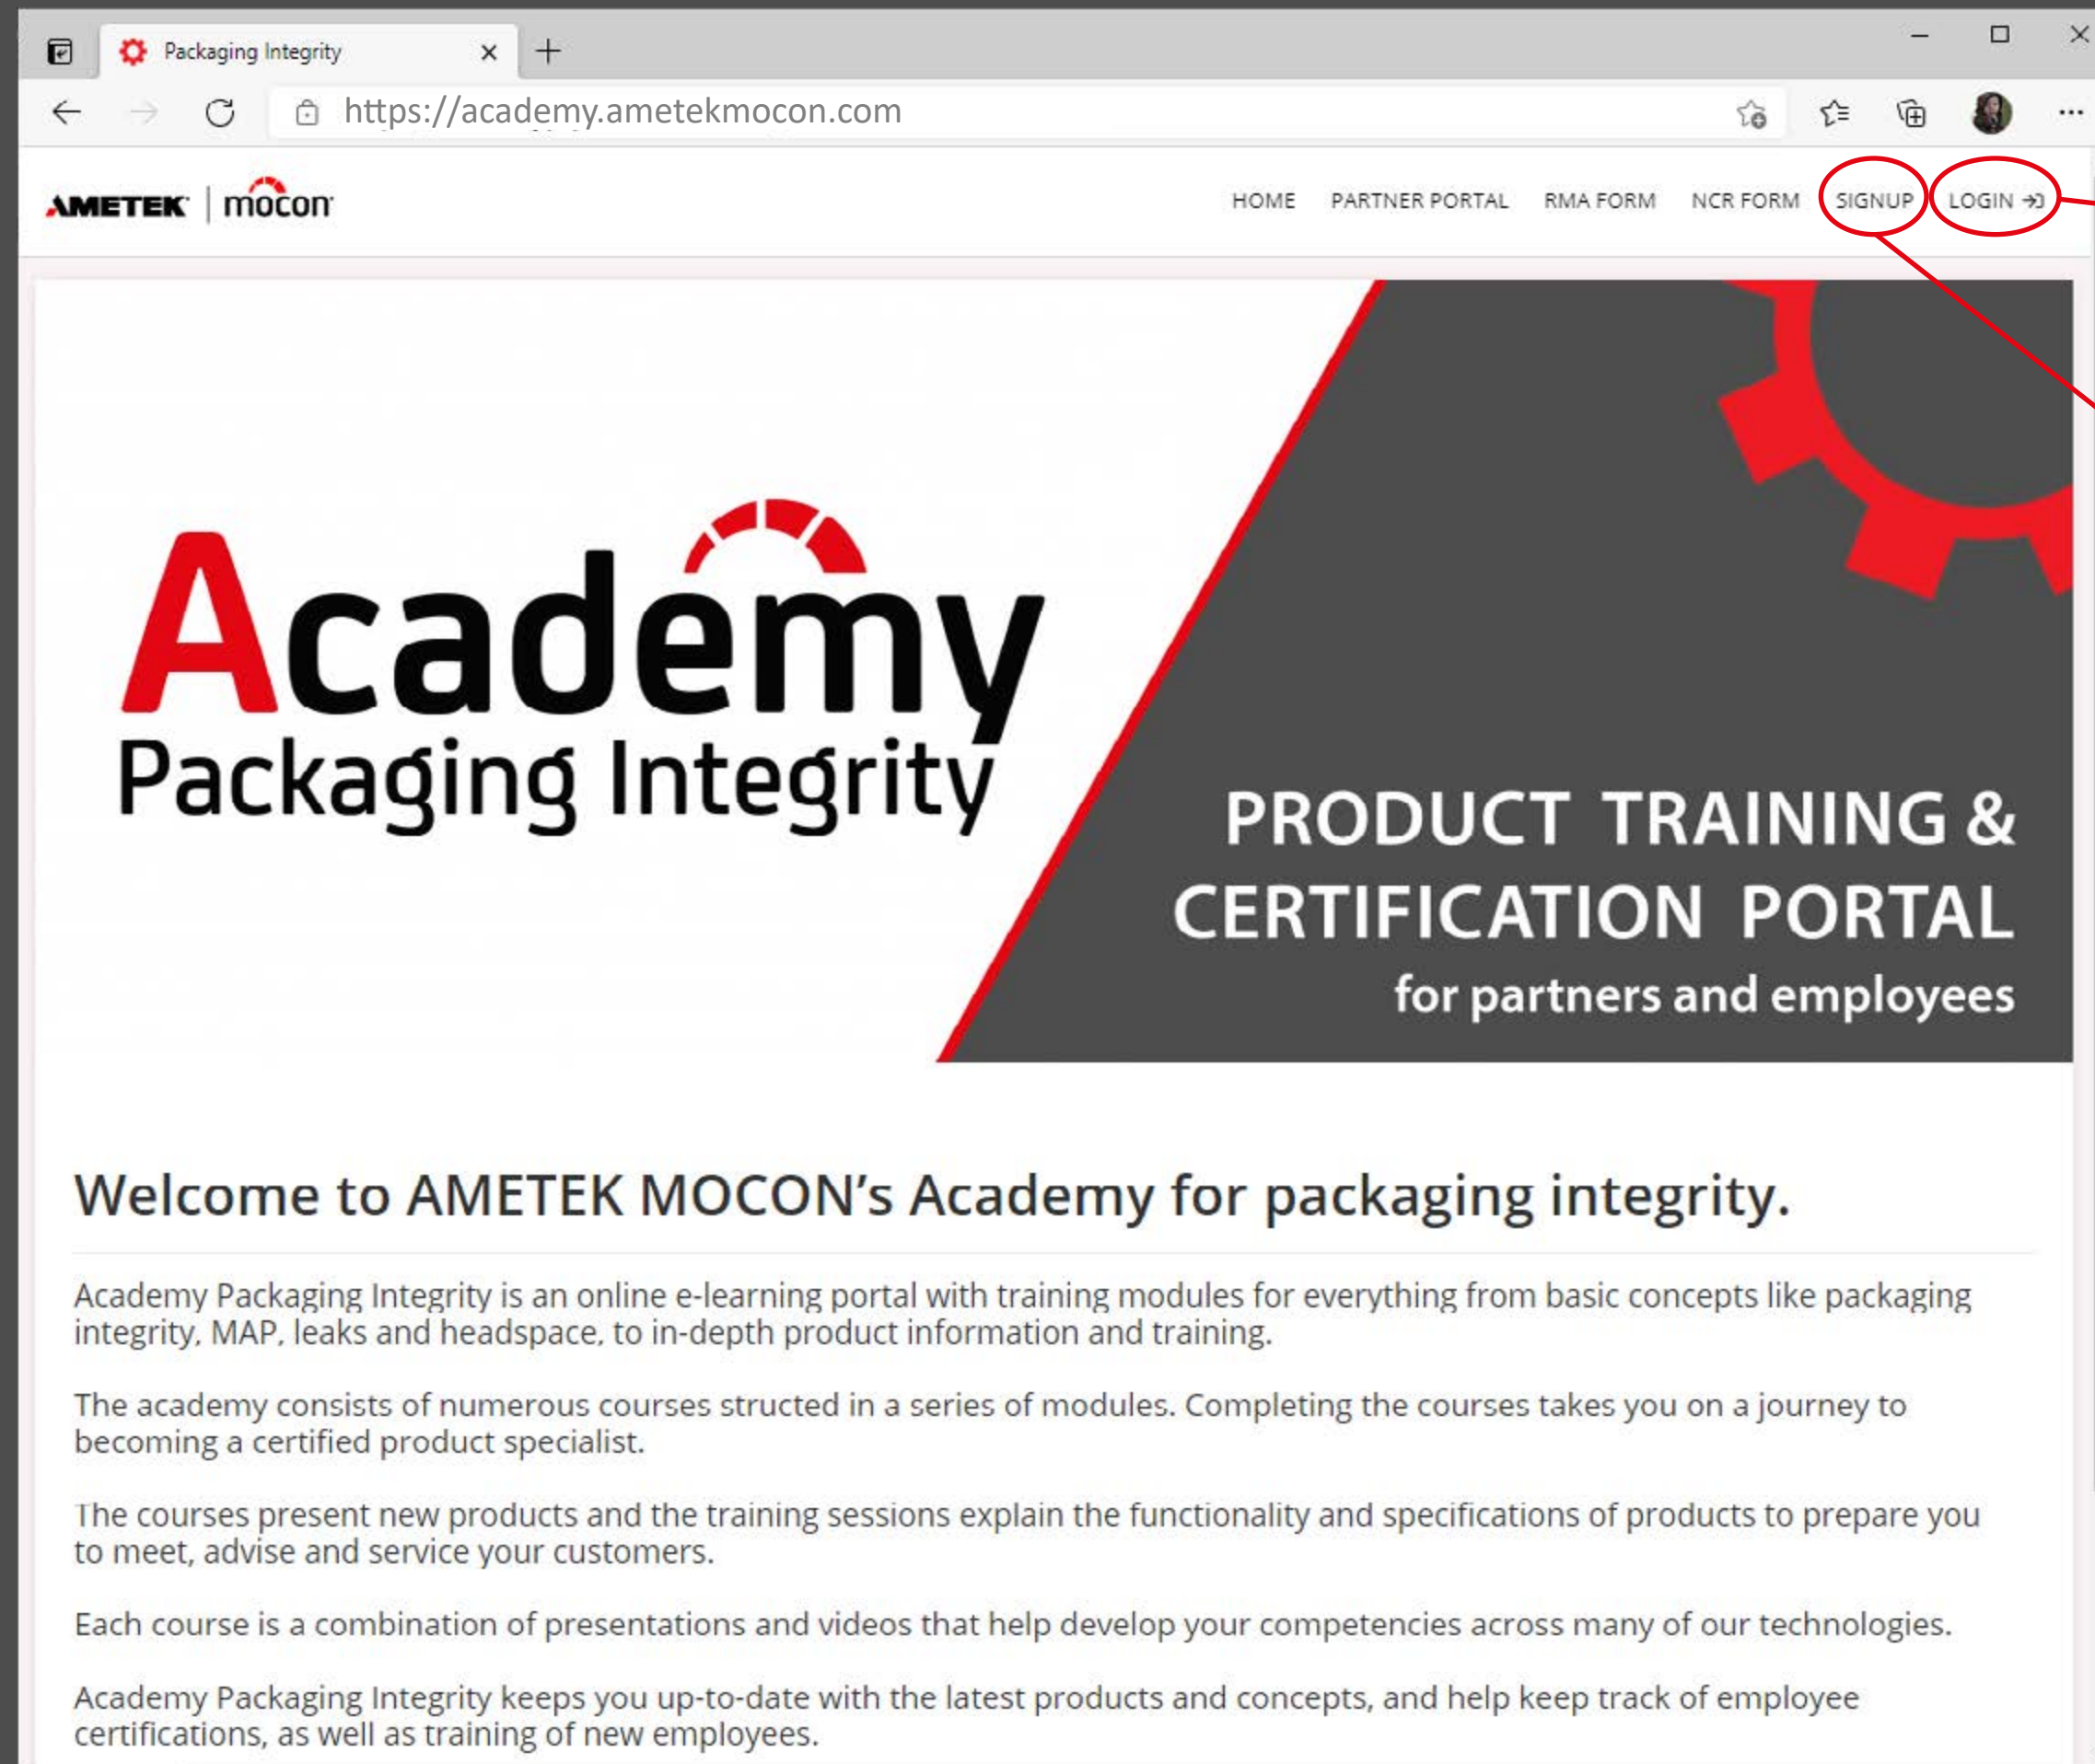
Packaging Integrity

https://academy.ametekmocon.com

AMETEK | mocon

HOME PARTNER PORTAL RMA FORM NCR FORM SIGNUP LOGIN

Academy
Packaging Integrity

PRODUCT TRAINING & CERTIFICATION PORTAL
for partners and employees

Welcome to AMETEK MOCON's Academy for packaging integrity.

Academy Packaging Integrity is an online e-learning portal with training modules for everything from basic concepts like packaging integrity, MAP, leaks and headspace, to in-depth product information and training.

The academy consists of numerous courses structed in a series of modules. Completing the courses takes you on a journey to becoming a certified product specialist.

The courses present new products and the training sessions explain the functionality and specifications of products to prepare you to meet, advise and service your customers.

Each course is a combination of presentations and videos that help develop your competencies across many of our technologies.

Academy Packaging Integrity keeps you up-to-date with the latest products and concepts, and help keep track of employee certifications, as well as training of new employees.